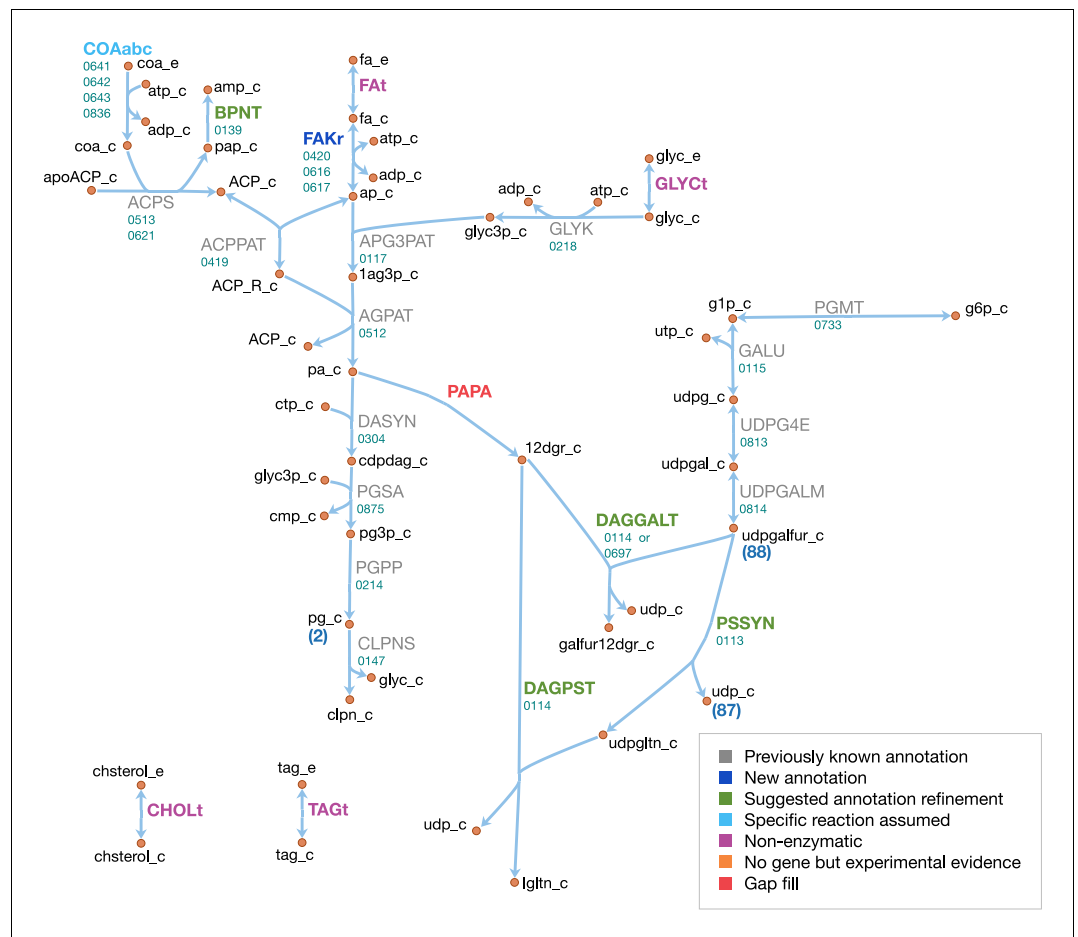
COAabc
0641
0642
0643
0836
coa_e
atp_c
adp_c
coa_c
amp_c
BPNT
0139
pap_c
apoACP_c
ACP_c
ACPS
0513
0621
ACPPAT
0419
ACP_R_c
fa_e
FAt
fa_c
FAKr
0420
0616
0617
atp_c
adp_c
ap_c
APG3PAT
0117
1ag3p_c
AGPAT
0512
ACP_c
pa_c
glyc_e
GLYCt
adp_c
atp_c
glyc3p_c
GLYK
0218
glyc_c
g1p_c
PGMT
0733
g6p_c
utp_c
GALU
0115
udpg_c
UDPG4E
0813
udpgal_c
UDPGALM
0814
udpgalfur_c
(88)
PAPA
ctp_c
DASYN
0304
cdpdag_c
12dgr_c
glyc3p_c
PGSA
0875
cmp_c
pg3p_c
DAGGALT
0114 or
0697
PGPP
0214
pg_c
(2)
udp_c
galfur12dgr_c
PSSYN
0113
CLPNS
0147
glyc_c
clpn_c
DAGPST
0114
udp_c
(87)
udpgltn_c
chsterol_e
CHOLt
chsterol_c
tag_e
TAGt
tag_c
udp_c
lgltn_c
Previously known annotation
New annotation
Suggested annotation refinement
Specific reaction assumed
Non-enzymatic
No gene but experimental evidence
Gap fill